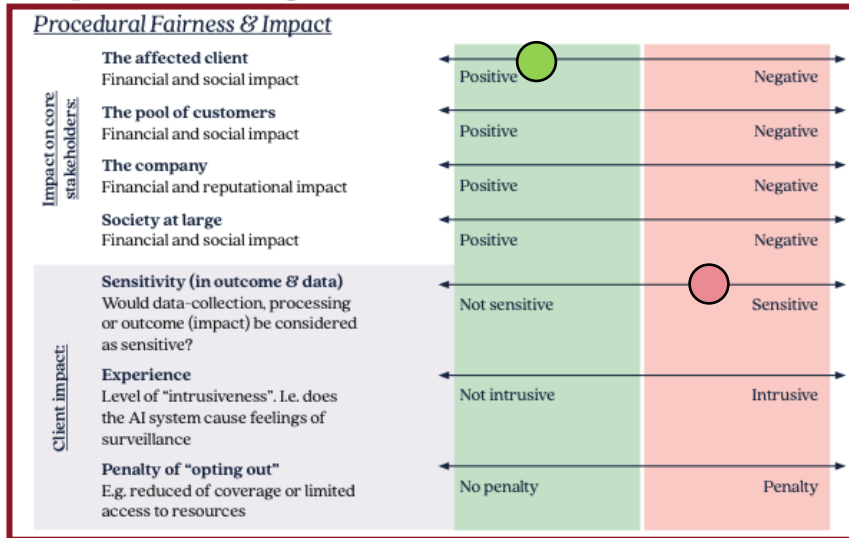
Procedural Fairness & Impact

Impact on core stakeholders:

The affected client
Financial and social impact
Positive | Negative

The pool of customers
Financial and social impact
Positive | Negative

The company
Financial and reputational impact
Positive | Negative

Society at large
Financial and social impact
Positive | Negative

Client impact:

Sensitivity (in outcome & data)
Would data-collection, processing or outcome (impact) be considered as sensitive?
Not sensitive | Sensitive

Experience
Level of "intrusiveness". I.e. does the AI system cause feelings of surveillance
Not intrusive | Intrusive

Penalty of "opting out"
E.g. reduced of coverage or limited access to resources
No penalty | Penalty